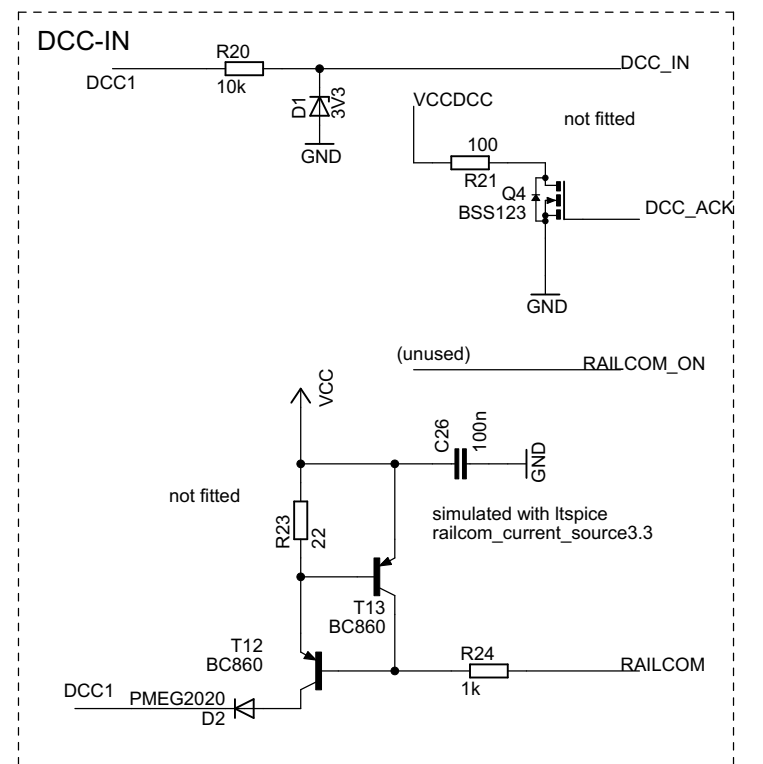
DCC-IN

R20
DCC1
10k
DCC_IN
D1
3V3
GND
VCCDCC
not fitted
100
R21
Q4
BSS123
DCC_ACK
GND

(unused)
RAILCOM_ON
VCC
C26
100n
GND
not fitted
simulated with ltspice
railcom_current_source3.3
R23
22
T13
BC860
T12
BC860
R24
1k
RAILCOM
DCC1
PMEG2020
D2